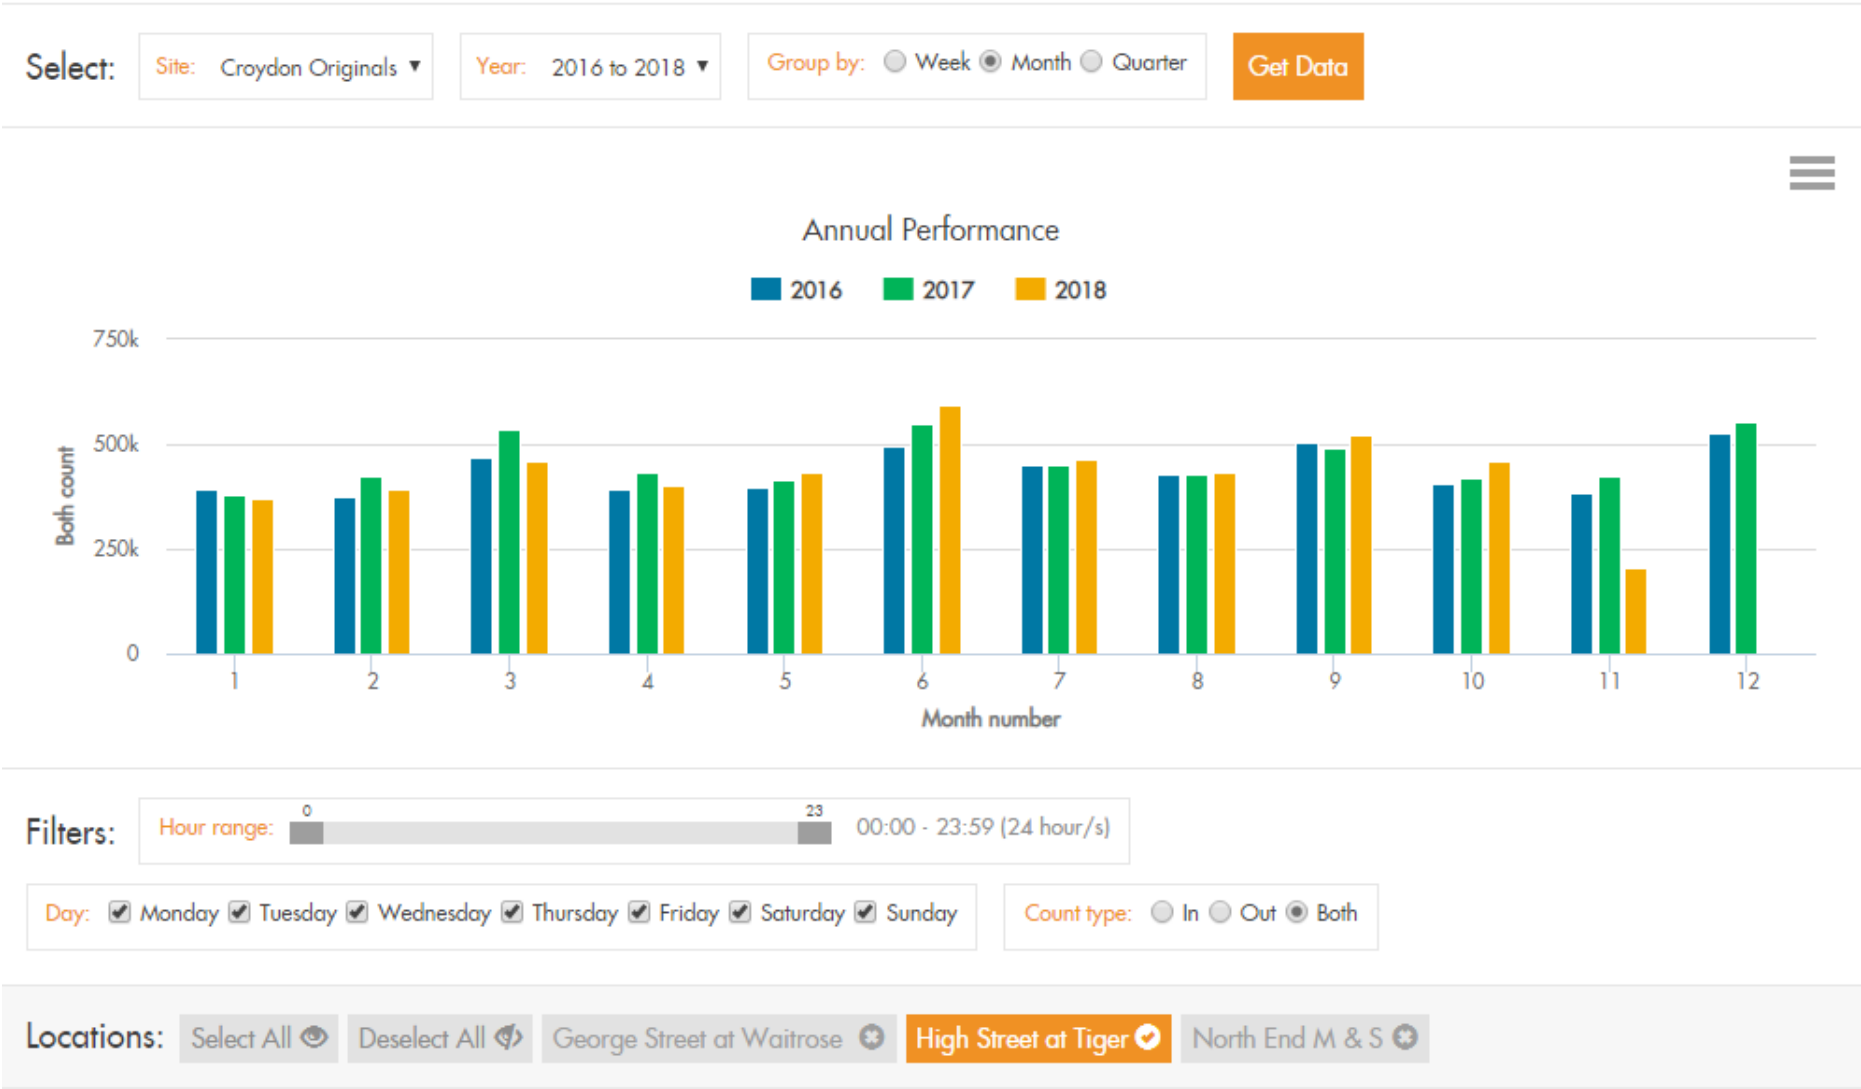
Select: Site: Croydon Originals ▾ Year: 2016 to 2018 ▾ Group by: Week Month Quarter Get Data

Annual Performance

2016 2017 2018

750k
500k
250k
0

Both count

1 2 3 4 5 6 7 8 9 10 11 12

Month number

Filters: Hour range: 0 23 00:00 - 23:59 (24 hour/s)

Day: Monday Tuesday Wednesday Thursday Friday Saturday Sunday

Count type: In Out Both

Locations: Select All Deselect All George Street at Waitrose High Street at Tiger North End M & S